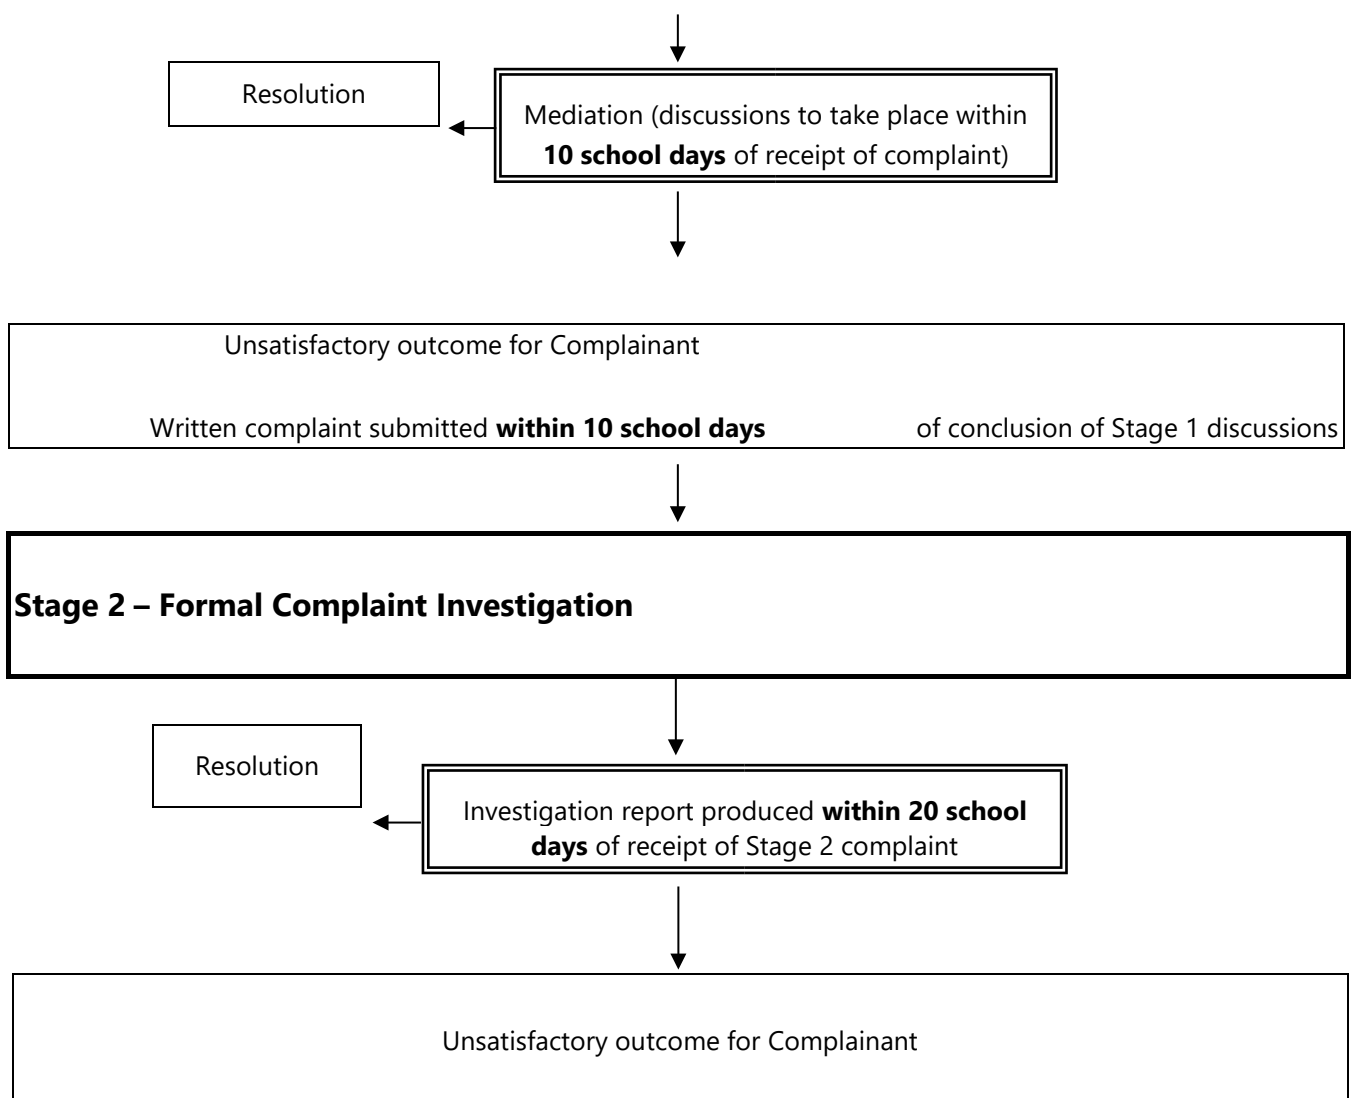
Resolution

Mediation (discussions to take place within **10 school days** of receipt of complaint)

Unsatisfactory outcome for Complainant

Written complaint submitted **within 10 school days** of conclusion of Stage 1 discussions

**Stage 2 – Formal Complaint Investigation**

Resolution

Investigation report produced **within 20 school days** of receipt of Stage 2 complaint

Unsatisfactory outcome for Complainant